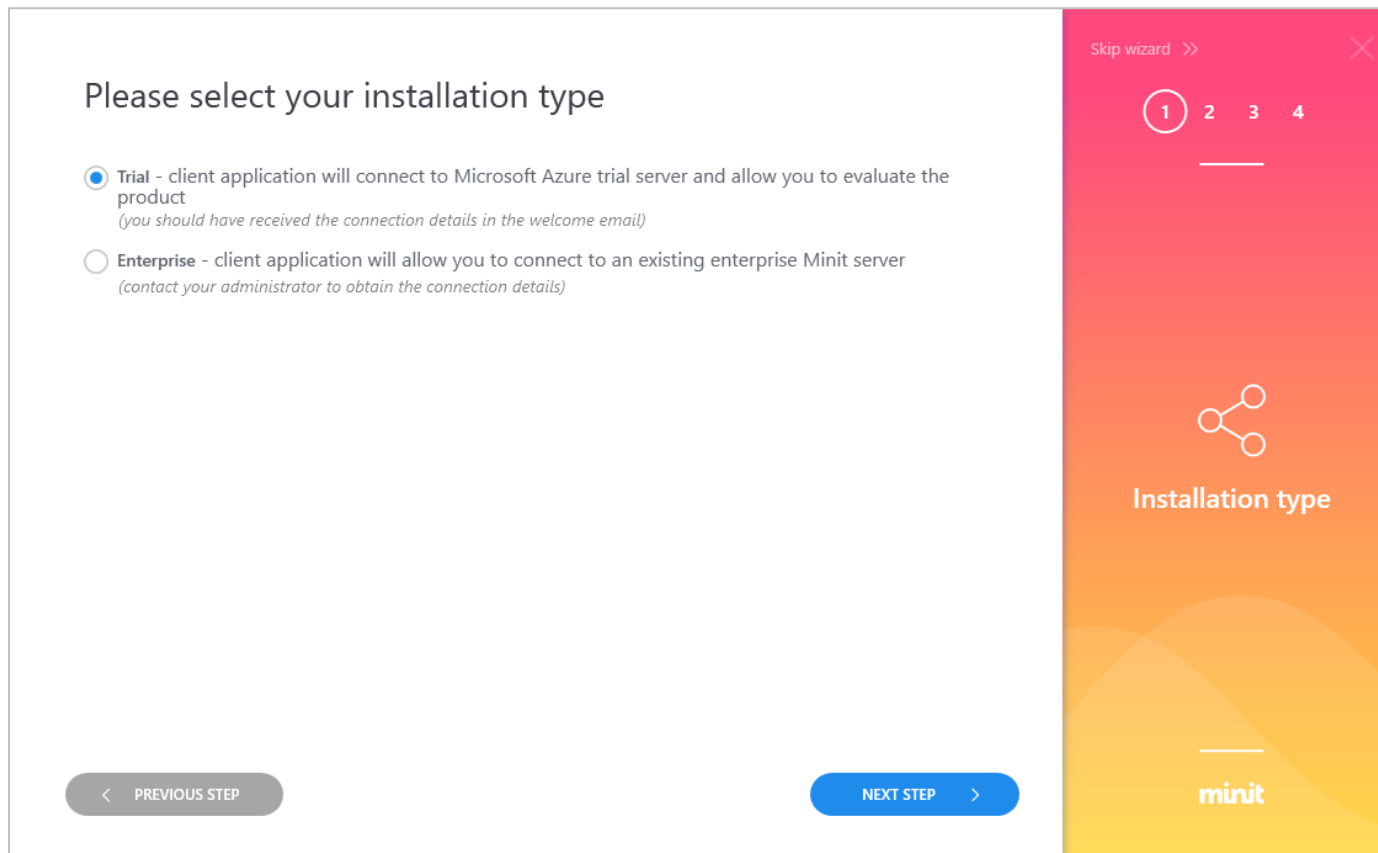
Please select your installation type

Trial - client application will connect to Microsoft Azure trial server and allow you to evaluate the product
(you should have received the connection details in the welcome email)

Enterprise - client application will allow you to connect to an existing enterprise Minit server
(contact your administrator to obtain the connection details)

PREVIOUS STEP

NEXT STEP

Skip wizard >>

1 2 3 4

Installation type

minit